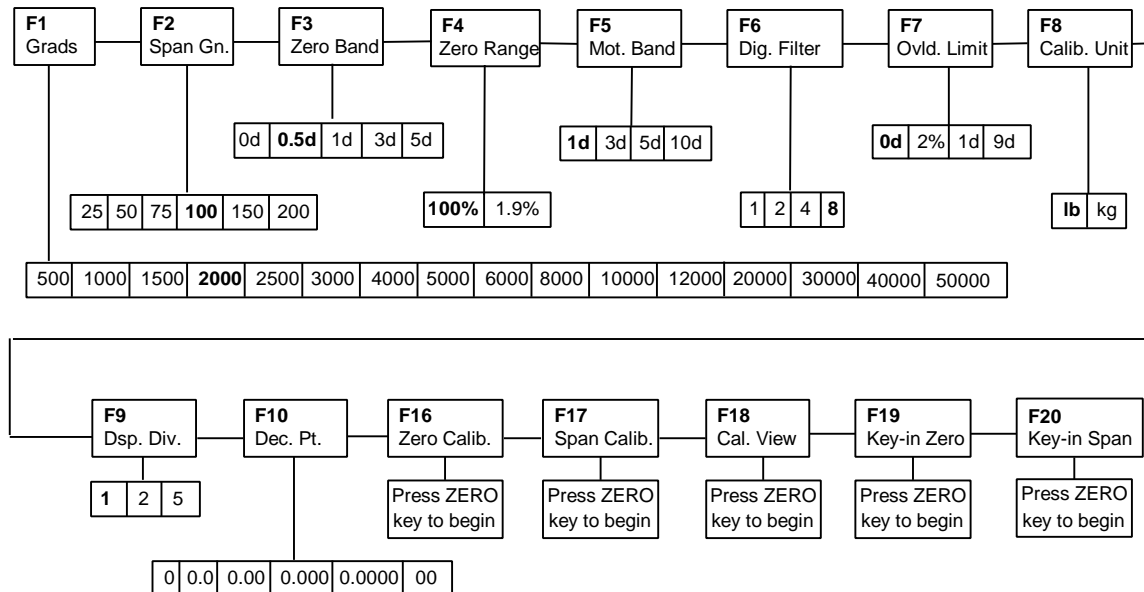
F1
Grads

F2
Span Gn.

F3
Zero Band

F4
Zero Range

F5
Mot. Band

F6
Dig. Filter

F7
Ovld. Limit

F8
Calib. Unit

| 0d | 0.5d | 1d | 3d | 5d |
|---|---|---|---|---|

| 1d | 3d | 5d | 10d |
|---|---|---|---|

| 0d | 2% | 1d | 9d |
|---|---|---|---|

| 25 | 50 | 75 | 100 | 150 | 200 |
|---|---|---|---|---|---|

| 100% | 1.9% |
|---|---|

| 1 | 2 | 4 | 8 |
|---|---|---|---|

| lb | kg |
|---|---|

| 500 | 1000 | 1500 | 2000 | 2500 | 3000 | 4000 | 5000 | 6000 | 8000 | 10000 | 12000 | 20000 | 30000 | 40000 | 50000 |
|---|---|---|---|---|---|---|---|---|---|---|---|---|---|---|---|

F9
Dsp. Div.

F10
Dec. Pt.

F16
Zero Calib.

F17
Span Calib.

F18
Cal. View

F19
Key-in Zero

F20
Key-in Span

| 1 | 2 | 5 |
|---|---|---|

Press ZERO key to begin

Press ZERO key to begin

Press ZERO key to begin

Press ZERO key to begin

Press ZERO key to begin

| 0 | 0.0 | 0.00 | 0.000 | 0.0000 | 00 |
|---|---|---|---|---|---|